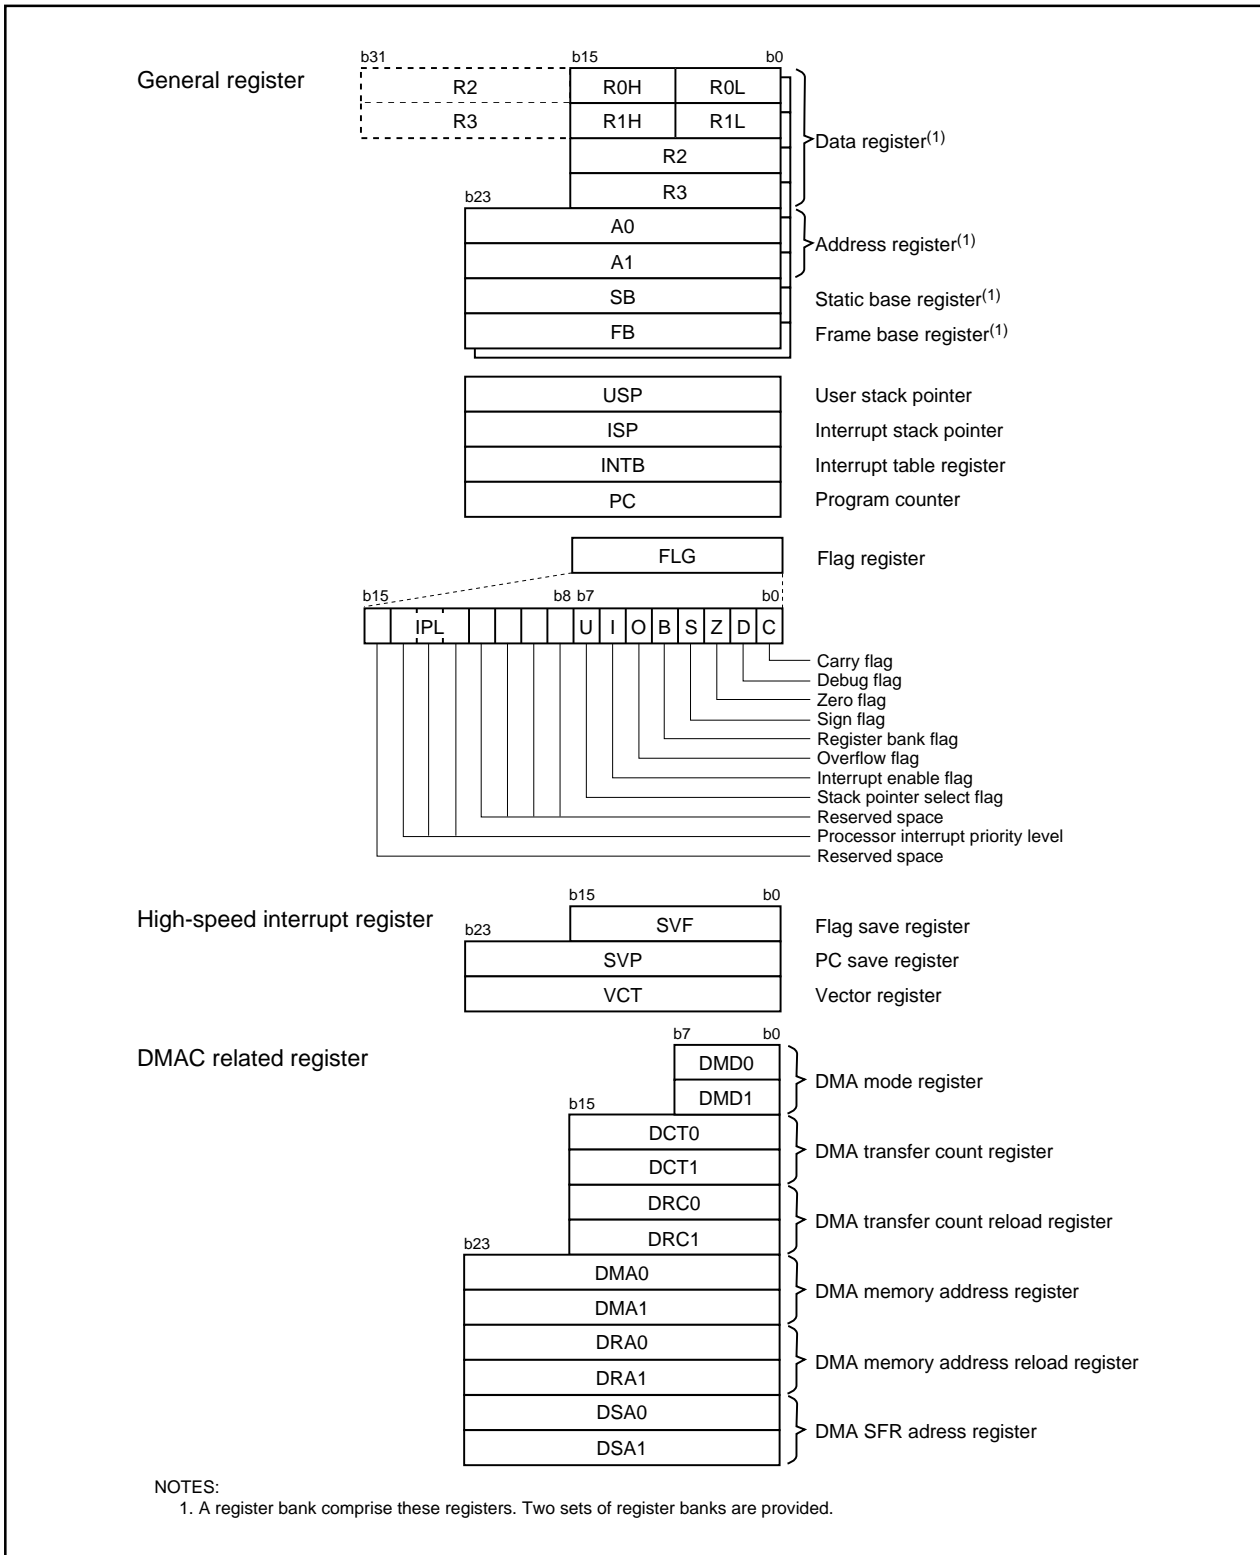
General register

b31 b15 b0

| R2 | R0H | R0L |
|---|---|---|
| R3 | R1H | R1L |
| | R2 | |
| | R3 | |

Data register$^{(1)}$

b23

A0
A1

Address register$^{(1)}$

SB Static base register$^{(1)}$

FB Frame base register$^{(1)}$

USP User stack pointer

ISP Interrupt stack pointer

INTB Interrupt table register

PC Program counter

FLG Flag register

b15 b8 b7 b0

IPL U I O B S Z D C

Carry flag
Debug flag
Zero flag
Sign flag
Register bank flag
Overflow flag
Interrupt enable flag
Stack pointer select flag
Reserved space
Processor interrupt priority level
Reserved space

High-speed interrupt register

b15 b0
b23

SVF Flag save register

SVP PC save register

VCT Vector register

DMAC related register

b7 b0

DMD0
DMD1

DMA mode register

b15

DCT0
DCT1

DMA transfer count register

DRC0
DRC1

DMA transfer count reload register

b23

DMA0
DMA1

DMA memory address register

DRA0
DRA1

DMA memory address reload register

DSA0
DSA1

DMA SFR adress register

NOTES:
1. A register bank comprise these registers. Two sets of register banks are provided.